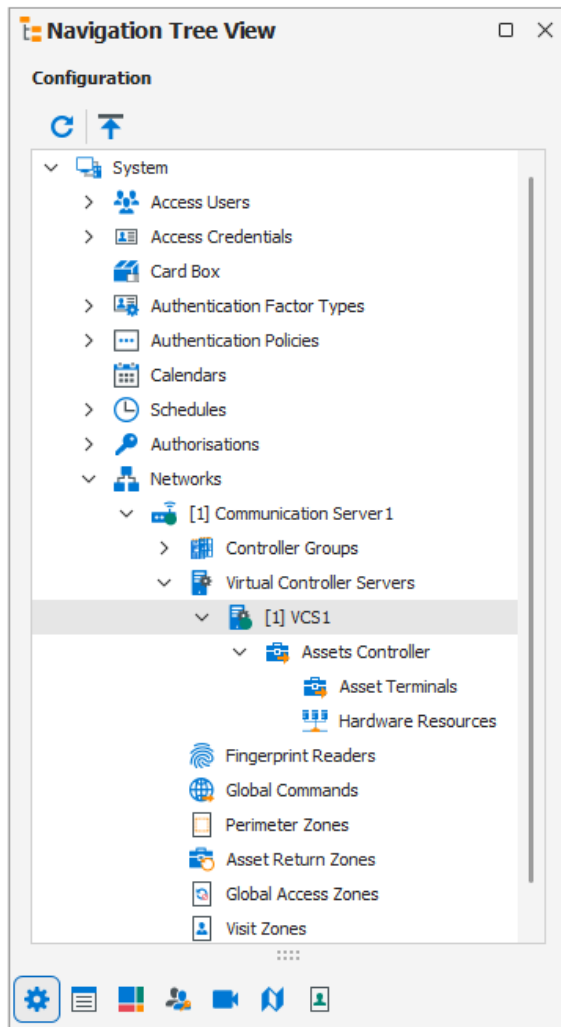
Navigation Tree View

Configuration

System
Access Users
Access Credentials
Card Box
Authentication Factor Types
Authentication Policies
Calendars
Schedules
Authorisations
Networks
[1] Communication Server1
Controller Groups
Virtual Controller Servers
[1] VCS1
Assets Controller
Asset Terminals
Hardware Resources
Fingerprint Readers
Global Commands
Perimeter Zones
Asset Return Zones
Global Access Zones
Visit Zones